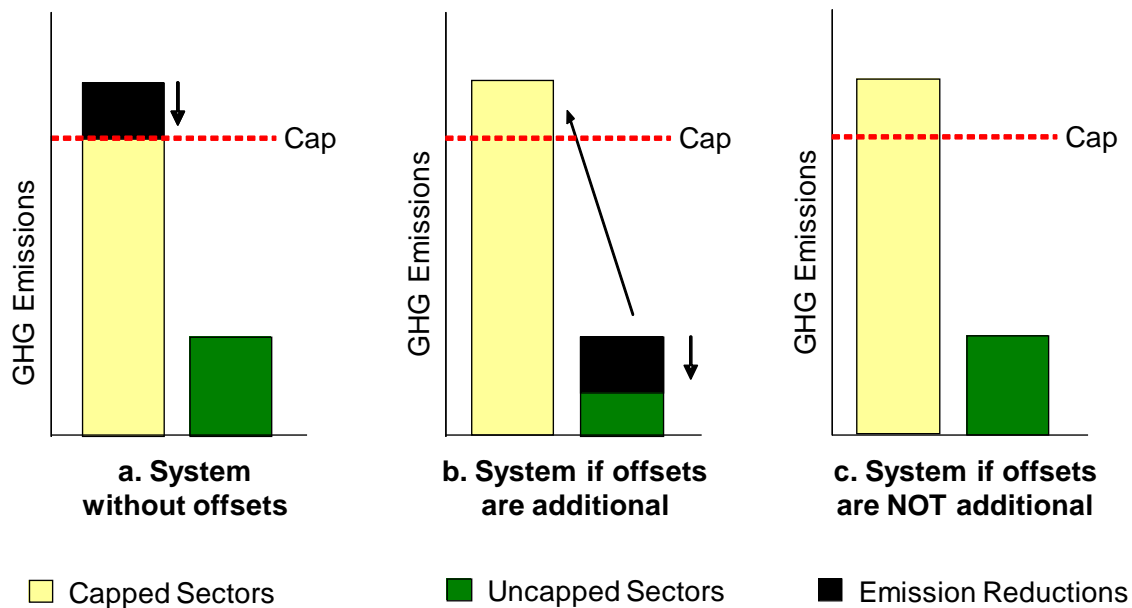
GHG Emissions

Cap

a. System without offsets

GHG Emissions

Cap

b. System if offsets are additional

GHG Emissions

Cap

c. System if offsets are NOT additional

Capped Sectors

Uncapped Sectors

Emission Reductions